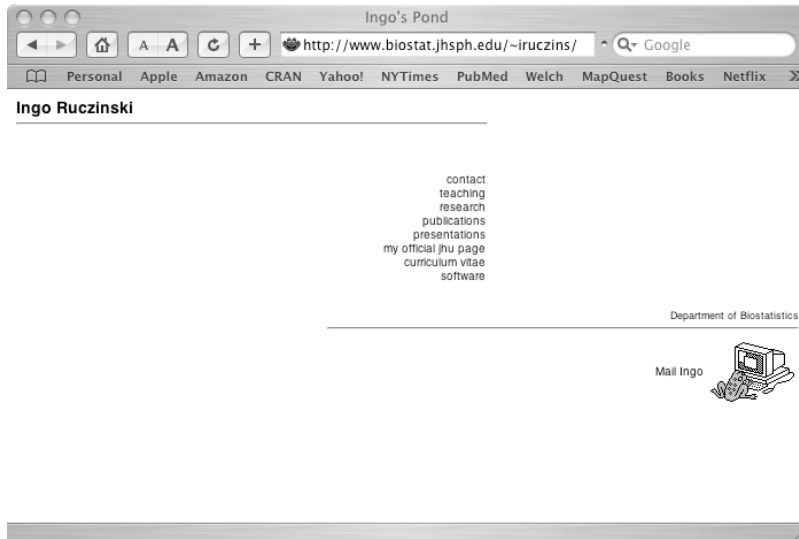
Ingo's Pond

A A

http://www.biostat.jhsph.edu/~iruczins/

Google

Personal Apple Amazon CRAN Yahoo! NYTimes PubMed Welch MapQuest Books Netflix

Ingo Ruczinski

contact
teaching
research
publications
presentations
my official jhu page
curriculum vitae
software

Department of Biostatistics

Mail Ingo